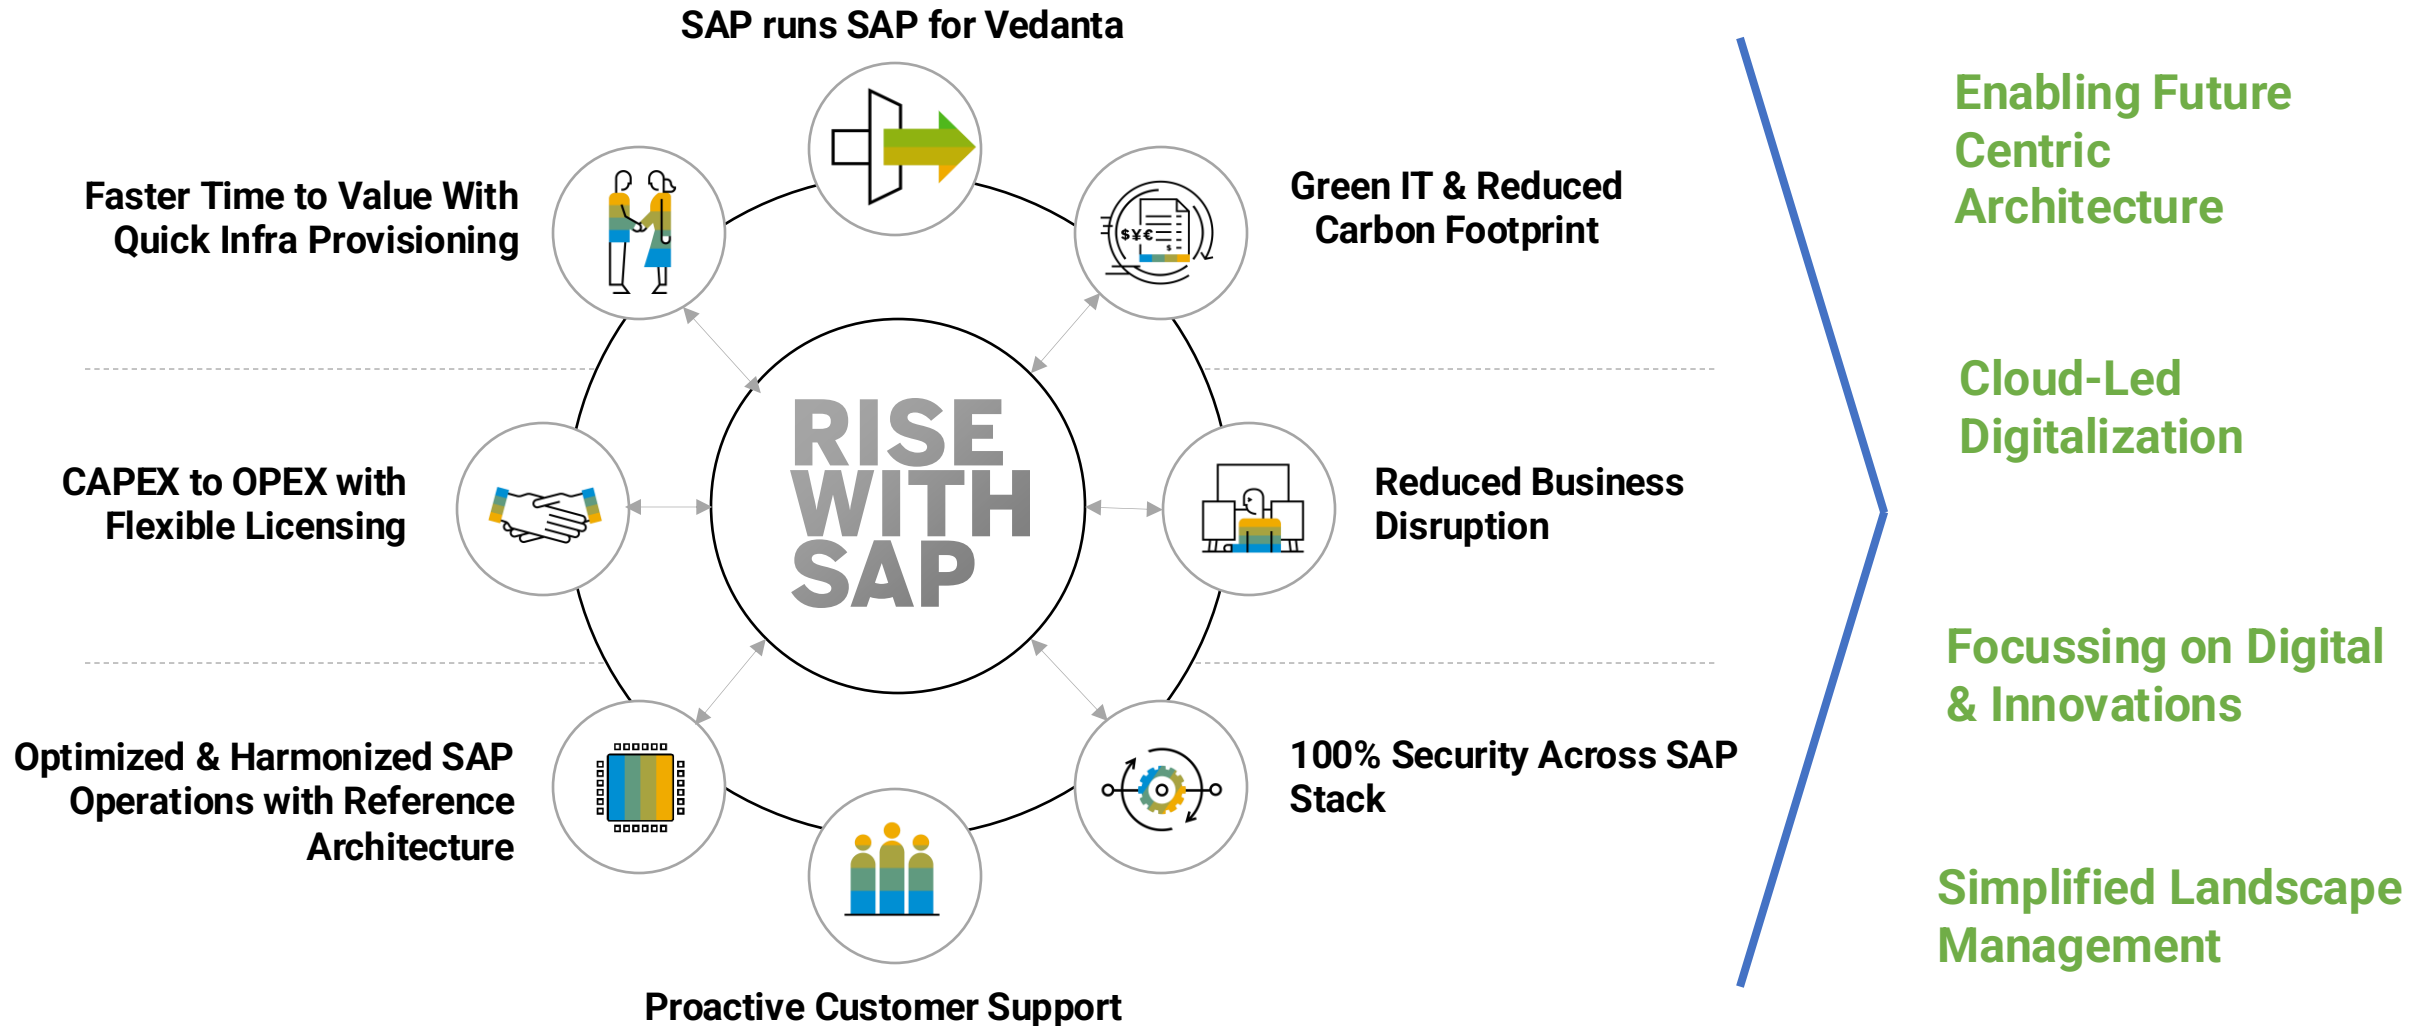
SAP runs SAP for Vedanta

Faster Time to Value With Quick Infra Provisioning

Green IT & Reduced Carbon Footprint

CAPEX to OPEX with Flexible Licensing

RISE WITH SAP

Reduced Business Disruption

Optimized & Harmonized SAP Operations with Reference Architecture

100% Security Across SAP Stack

Proactive Customer Support

Enabling Future Centric Architecture

Cloud-Led Digitalization

Focussing on Digital & Innovations

Simplified Landscape Management